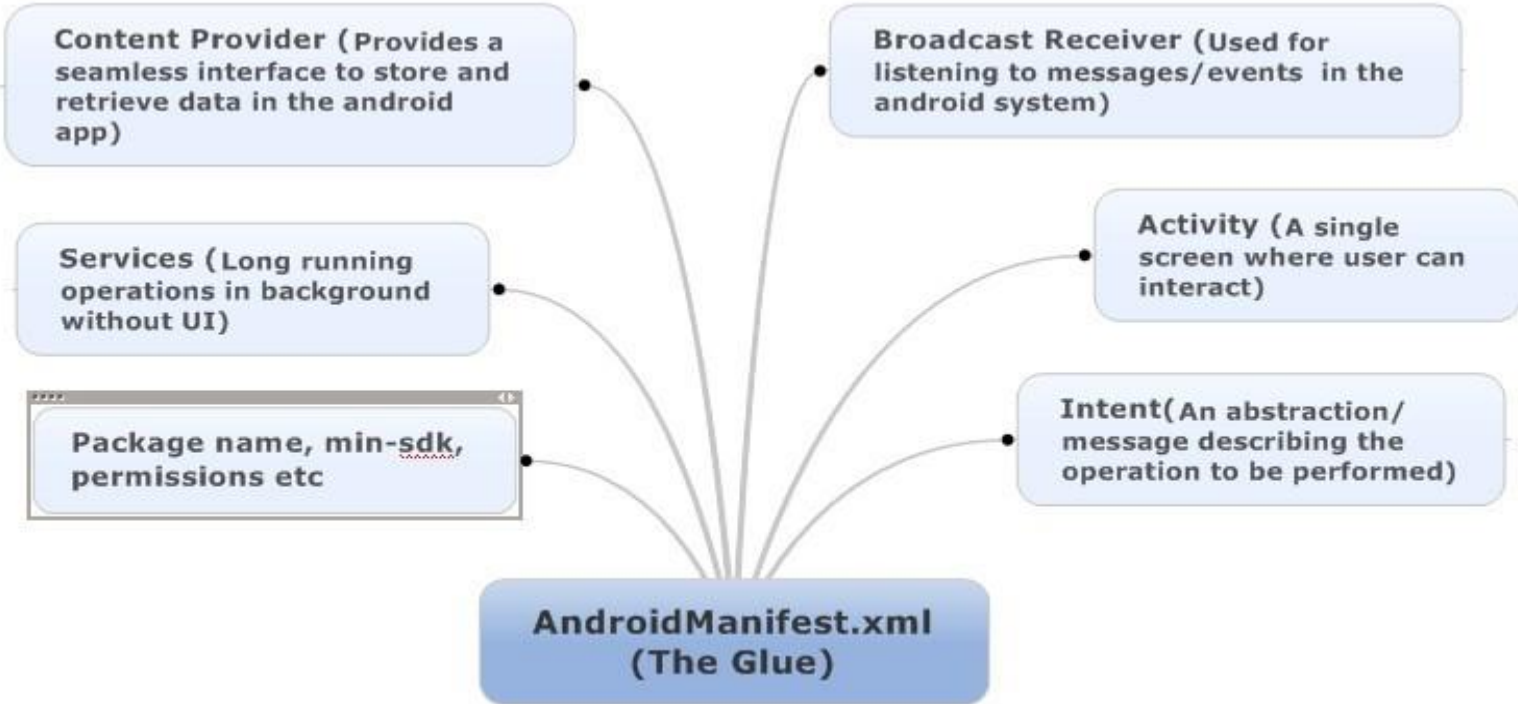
Content Provider (Provides a seamless interface to store and retrieve data in the android app)

Broadcast Receiver (Used for listening to messages/events in the android system)

Services (Long running operations in background without UI)

Activity (A single screen where user can interact)

Package name, min-sdk, permissions etc

Intent(An abstraction/ message describing the operation to be performed)

AndroidManifest.xml (The Glue)